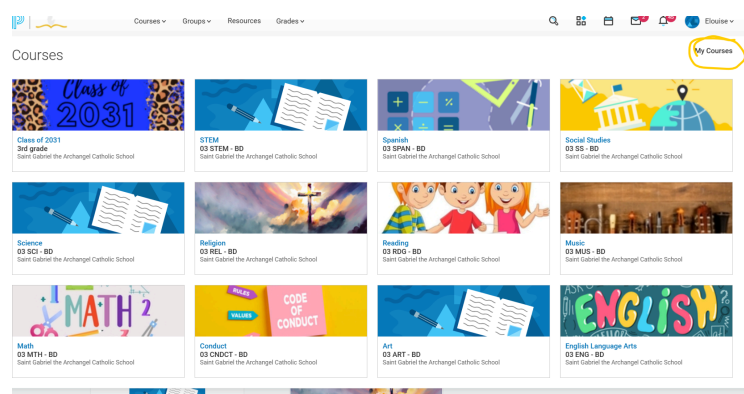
Courses Groups Resources Grades

Elouise

Courses

My Courses

Class of 2031

Class of 2031
3rd grade
Saint Gabriel the Archangel Catholic School

STEM
03 STEM - BD
Saint Gabriel the Archangel Catholic School

Spanish
03 SPAN - BD
Saint Gabriel the Archangel Catholic School

Social Studies
03 SS - BD
Saint Gabriel the Archangel Catholic School

Science
03 SCI - BD
Saint Gabriel the Archangel Catholic School

Religion
03 REL - BD
Saint Gabriel the Archangel Catholic School

Reading
03 RDG - BD
Saint Gabriel the Archangel Catholic School

Music
03 MUS - BD
Saint Gabriel the Archangel Catholic School

MATH

Math
03 MTH - BD
Saint Gabriel the Archangel Catholic School

RULES
VALUES
CODE OF CONDUCT

Conduct
03 CNDCT - BD
Saint Gabriel the Archangel Catholic School

Art
03 ART - BD
Saint Gabriel the Archangel Catholic School

ENGLISH

English Language Arts
03 ENG - BD
Saint Gabriel the Archangel Catholic School